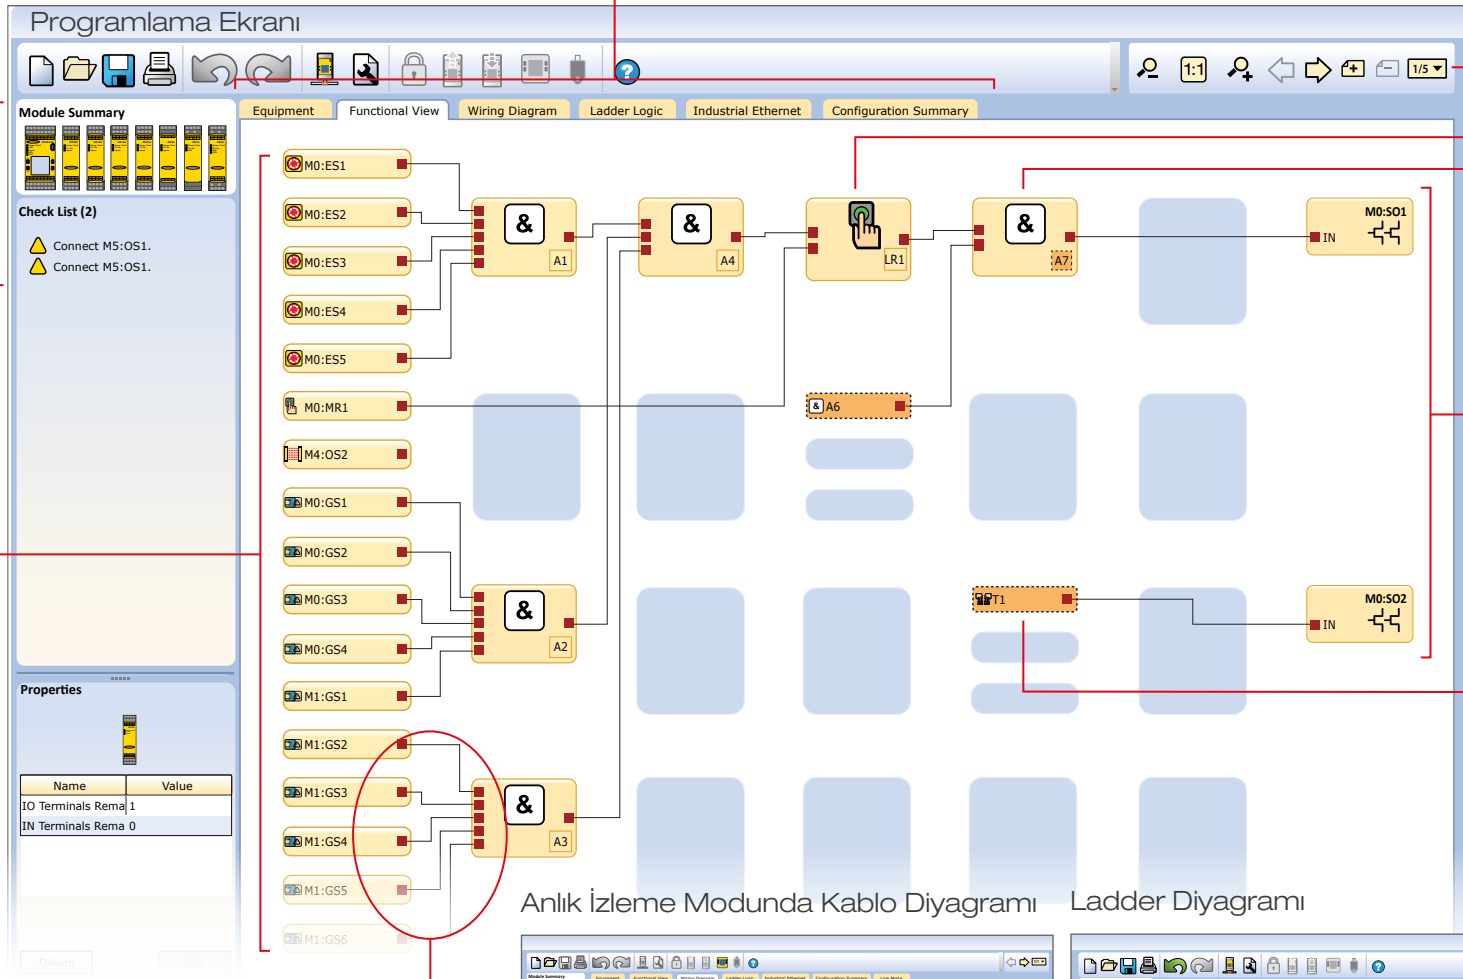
Programlama Ekranı

Equipment | Functional View | Wiring Diagram | Ladder Logic | Industrial Ethernet | Configuration Summary

1:1

1/5

Module Summary

Check List (2)

Connect M5:OS1.
Connect M5:OS1.

Properties

| Name | Value |
|---|---|
| IO Terminals Rema | 1 |
| IN Terminals Rema | 0 |

M0:ES1
M0:ES2
M0:ES3
M0:ES4
M0:ES5
M0:MR1
M4:OS2
M0:GS1
M0:GS2
M0:GS3
M0:GS4
M1:GS1
M1:GS2
M1:GS3
M1:GS4
M1:GS5
M1:GS6

&
A1

&
A4

LR1

&
A7

M0:SO1
IN

A6

&
A2

T1

M0:SO2
IN

&
A3

Anlık İzleme Modunda Kablo Diyagramı

Ladder Diyagramı